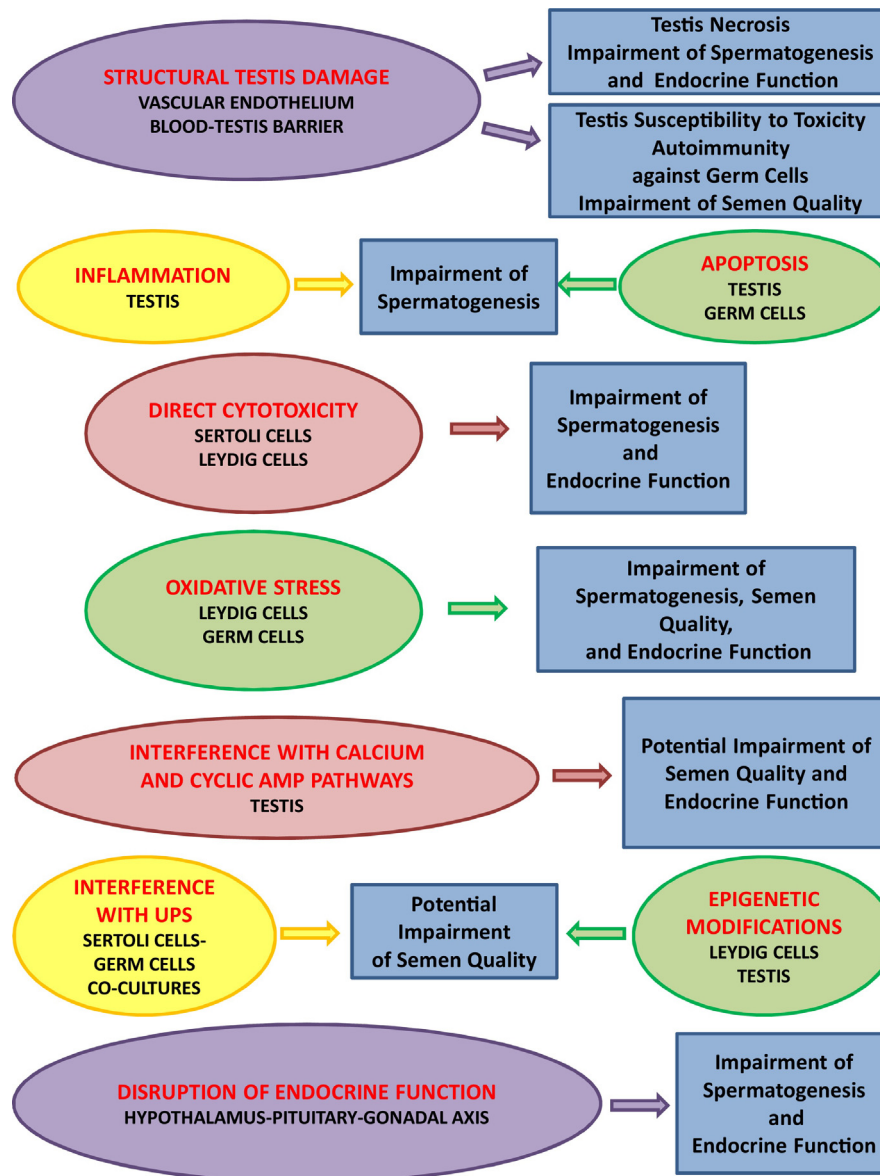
STRUCTURAL TESTIS DAMAGE
VASCULAR ENDOTHELIUM
BLOOD-TESTIS BARRIER

Testis Necrosis
Impairment of Spermatogenesis and Endocrine Function

Testis Susceptibility to Toxicity
Autoimmunity against Germ Cells
Impairment of Semen Quality

INFLAMMATION
TESTIS

Impairment of Spermatogenesis

APOPTOSIS
TESTIS
GERM CELLS

DIRECT CYTOTOXICITY
SERTOLI CELLS
LEYDIG CELLS

Impairment of Spermatogenesis and Endocrine Function

OXIDATIVE STRESS
LEYDIG CELLS
GERM CELLS

Impairment of Spermatogenesis, Semen Quality, and Endocrine Function

INTERFERENCE WITH CALCIUM AND CYCLIC AMP PATHWAYS
TESTIS

Potential Impairment of Semen Quality and Endocrine Function

INTERFERENCE WITH UPS
SERTOLI CELLS-GERM CELLS CO-CULTURES

Potential Impairment of Semen Quality

EPIGENETIC MODIFICATIONS
LEYDIG CELLS
TESTIS

DISRUPTION OF ENDOCRINE FUNCTION
HYPOTHALAMUS-PITUITARY-GONADAL AXIS

Impairment of Spermatogenesis and Endocrine Function